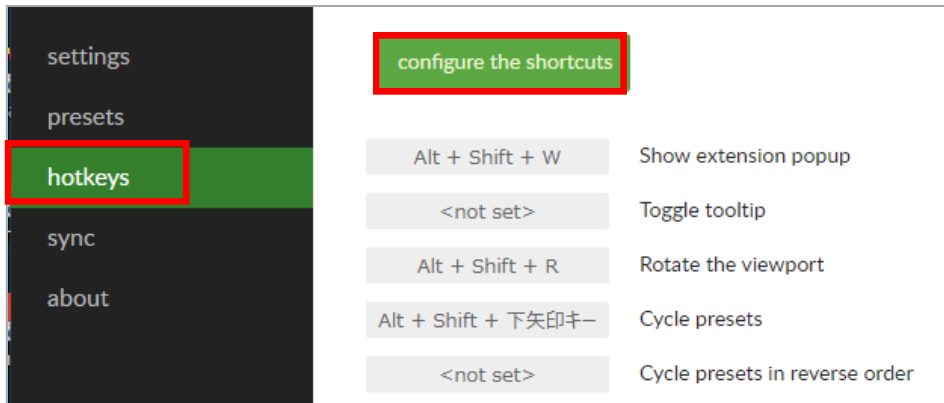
settings

presets

hotkeys

sync

about

configure the shortcuts

| Alt + Shift + W | Show extension popup |
|---|---|
| <not set> | Toggle tooltip |
| Alt + Shift + R | Rotate the viewport |
| Alt + Shift + 下矢印キー | Cycle presets |
| <not set> | Cycle presets in reverse order |